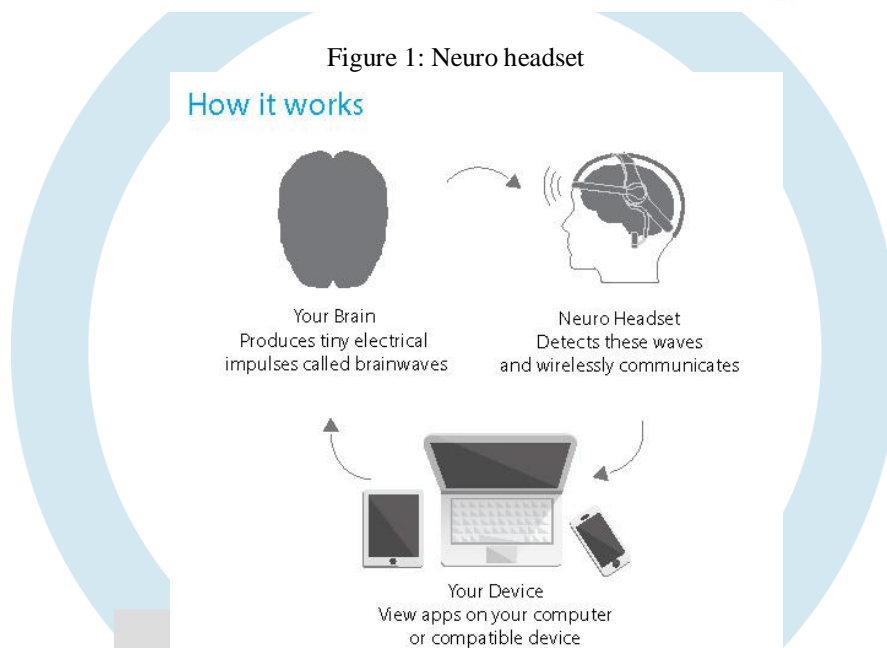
Figure 1: Neuro headset

How it works

Your Brain
Produces tiny electrical impulses called brainwaves

Neuro Headset
Detects these waves and wirelessly communicates

Your Device
View apps on your computer or compatible device